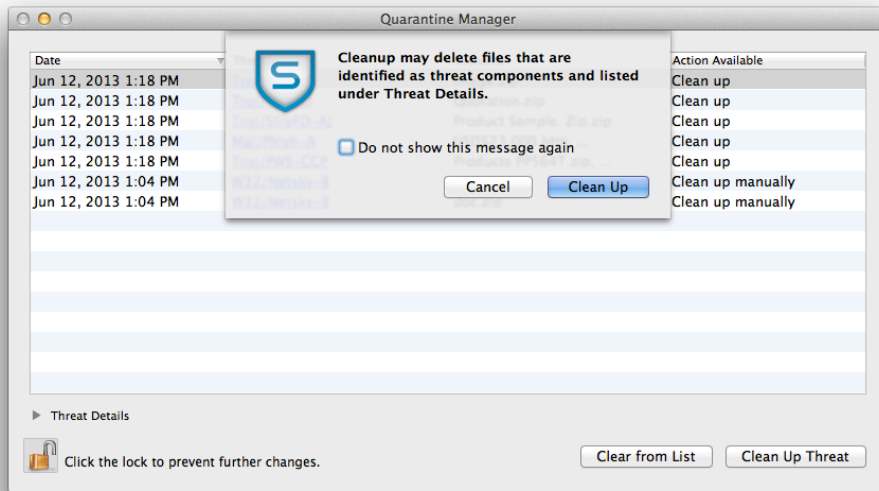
Quarantine Manager

| Date | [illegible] | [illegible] | Action Available |
|---|---|---|---|
| Jun 12, 2013 1:18 PM | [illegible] | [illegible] | Clean up |
| Jun 12, 2013 1:18 PM | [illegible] | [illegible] | Clean up |
| Jun 12, 2013 1:18 PM | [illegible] | Product Sample. Zip.zip | Clean up |
| Jun 12, 2013 1:18 PM | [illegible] | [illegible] | Clean up |
| Jun 12, 2013 1:18 PM | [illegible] | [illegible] | Clean up |
| Jun 12, 2013 1:04 PM | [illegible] | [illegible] | Clean up manually |
| Jun 12, 2013 1:04 PM | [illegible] | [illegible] | Clean up manually |

Cleanup may delete files that are identified as threat components and listed under Threat Details.

Do not show this message again

Cancel

Clean Up

Threat Details

Click the lock to prevent further changes.

Clear from List

Clean Up Threat